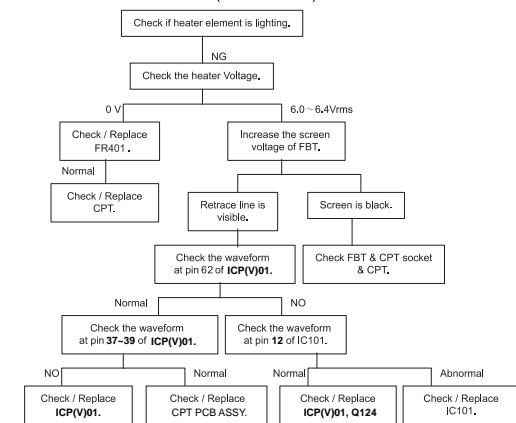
Check if heater element is lighting.

NG

Check the heater Voltage.

0 V

6.0 ~ 6.4Vrms

Check / Replace FR401.

Increase the screen voltage of FBT.

Normal

Check / Replace CPT.

Retrace line is visible.

Screen is black.

Check FBT & CPT socket & CPT.

Check the waveform at pin 62 of ICP(V)01.

Normal

NO

Check the waveform at pin 37~39 of ICP(V)01.

Check the waveform at pin 12 of IC101.

NO

Normal

Normal

Abnormal

Check / Replace ICP(V)01.

Check / Replace CPT PCB ASSY.

Check / Replace ICP(V)01, Q124

Check / Replace IC101.